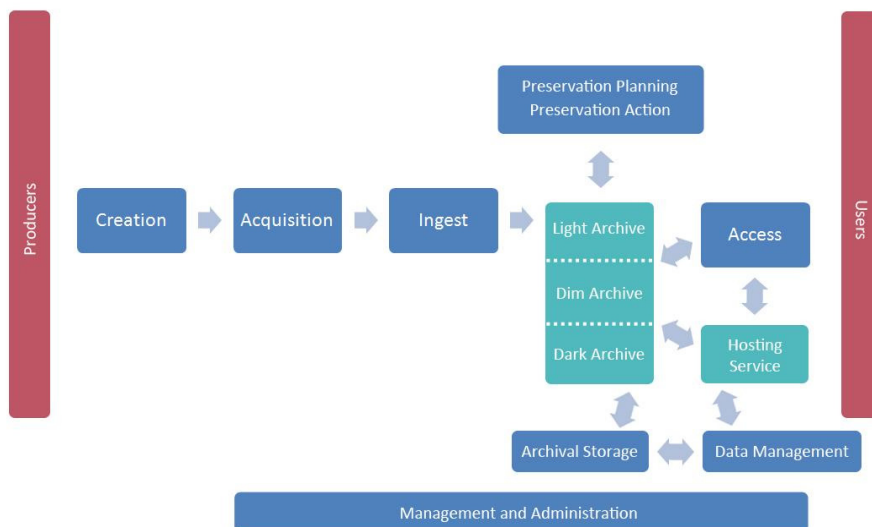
Producers

Preservation Planning
Preservation Action

Creation

Acquisition

Ingest

Light Archive

Dim Archive

Dark Archive

Access

Hosting Service

Users

Archival Storage

Data Management

Management and Administration